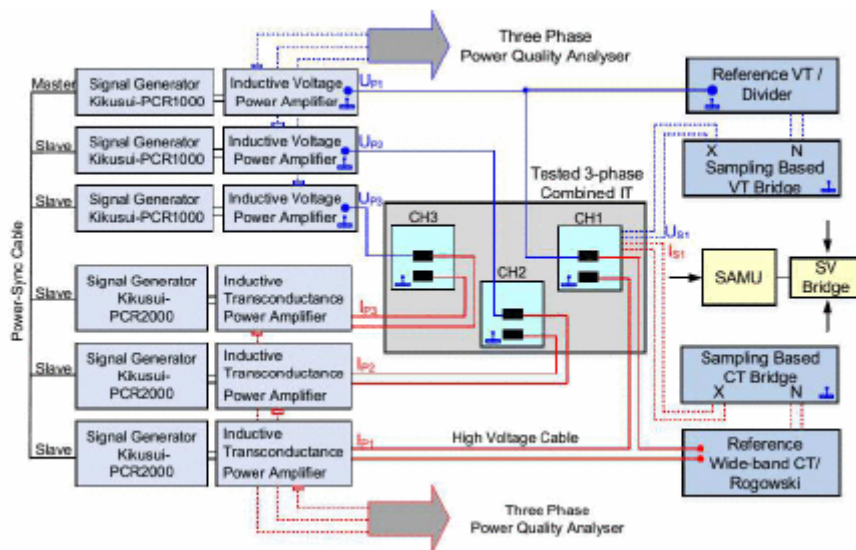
Three Phase
Power Quality Analyser

Master
Signal Generator
Kikusui-PCR1000
Inductive Voltage
Power Amplifier
$U_{P1}$

Reference VT /
Divider

Slave
Signal Generator
Kikusui-PCR1000
Inductive Voltage
Power Amplifier
$U_{P2}$

X
N
Sampling Based
VT Bridge

Slave
Signal Generator
Kikusui-PCR1000
Inductive Voltage
Power Amplifier
$U_{P3}$

Tested 3-phase
Combined IT

CH3
CH1
CH2
$U_{S1}$
$I_{S1}$

Power-Sync Cable

Slave
Signal Generator
Kikusui-
PCR2000
Inductive
Transconductance
Power Amplifier
$I_{P3}$

SAMU
SV
Bridge

Slave
Signal Generator
Kikusui-
PCR2000
Inductive
Transconductance
Power Amplifier
$I_{P2}$

Sampling Based
CT Bridge
X
N

Slave
Signal Generator
Kikusui-
PCR2000
Inductive
Transconductance
Power Amplifier
$I_{P1}$

High Voltage Cable

Reference
Wide-band CT/
Rogowski

Three Phase
Power Quality Analyser